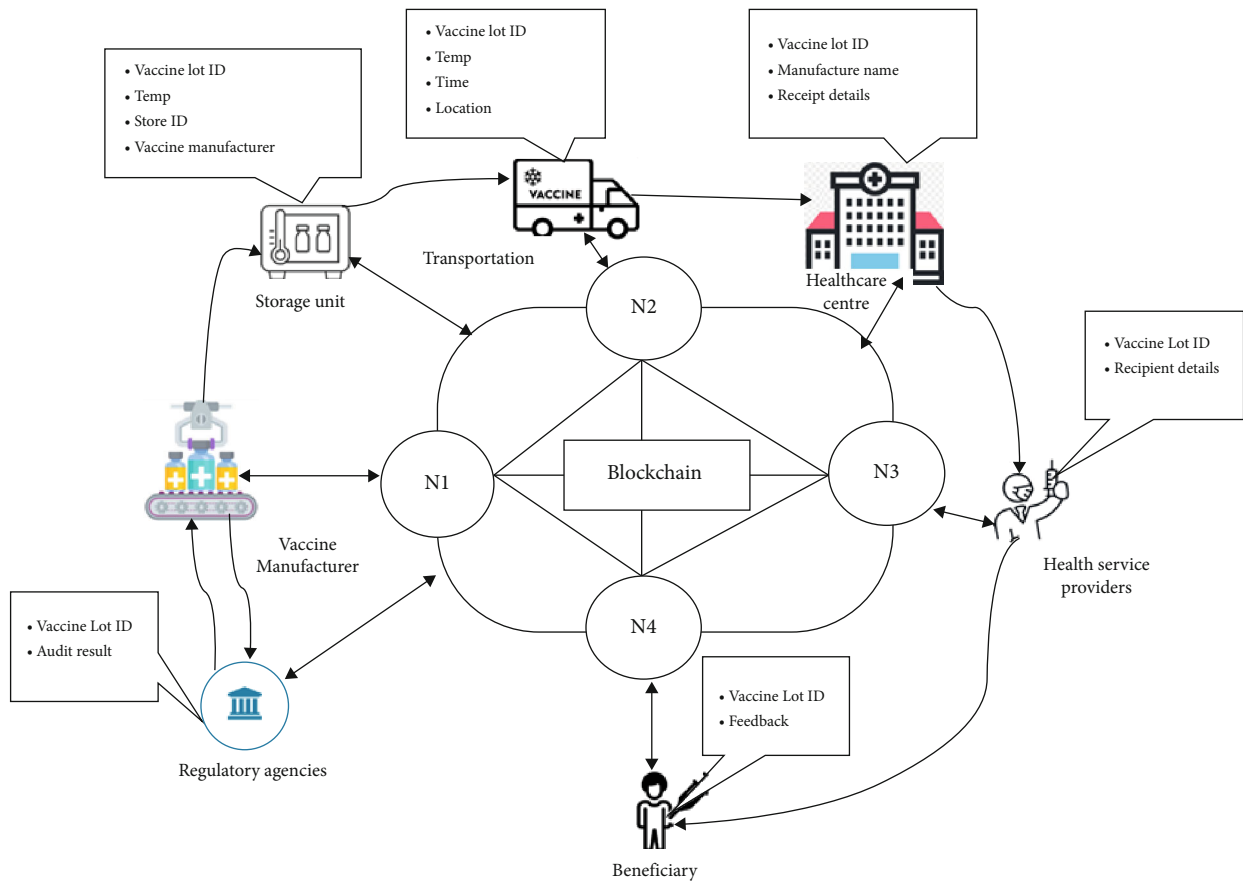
• Vaccine lot ID
• Temp
• Time
• Location

• Vaccine lot ID
• Manufacture name
• Receipt details

• Vaccine lot ID
• Temp
• Store ID
• Vaccine manufacturer

VACCINE

Transportation

Storage unit

Healthcare centre

N2

• Vaccine Lot ID
• Recipient details

N1

Blockchain

N3

Vaccine Manufacturer

Health service providers

• Vaccine Lot ID
• Audit result

N4

• Vaccine Lot ID
• Feedback

Regulatory agencies

Beneficiary